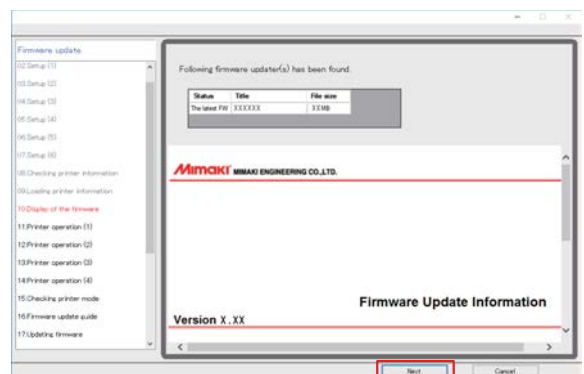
Firmware update
02.Setup (1)
03.Setup (2)
04.Setup (3)
05.Setup (4)
06.Setup (5)
07.Setup (6)
08.Checking printer information
09.Loading printer information
10.Display of the firmware
11.Printer operation (1)
12.Printer operation (2)
13.Printer operation (3)
14.Printer operation (4)
15.Checking printer mode
16.Firmware update guide
17.Updating firmware

Following firmware updater(s) has been found.

| Status | Title | File size |
|---|---|---|
| The latest FW | XXXXXX | XXMB |

MIMAKI MIMAKI ENGINEERING CO.,LTD.

Firmware Update Information

Version X.XX

Next
Cancel